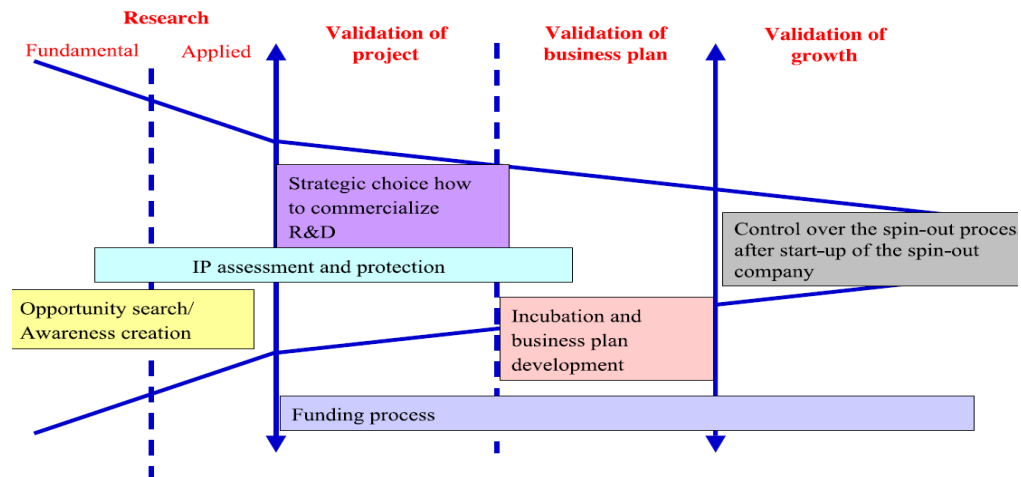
Research

Fundamental

Applied

Validation of project

Validation of business plan

Validation of growth

Strategic choice how to commercialize R&D

Control over the spin-out proces after start-up of the spin-out company

IP assessment and protection

Opportunity search/ Awareness creation

Incubation and business plan development

Funding process